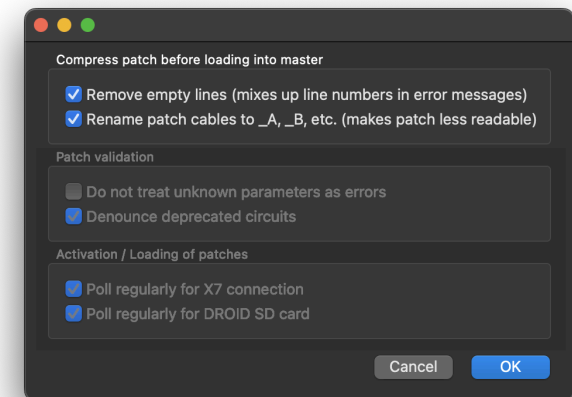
Compress patch before loading into master

Remove empty lines (mixes up line numbers in error messages)
Rename patch cables to _A, _B, etc. (makes patch less readable)

Patch validation

Do not treat unknown parameters as errors
Denounce deprecated circuits

Activation / Loading of patches

Poll regularly for X7 connection
Poll regularly for DROID SD card

Cancel
OK